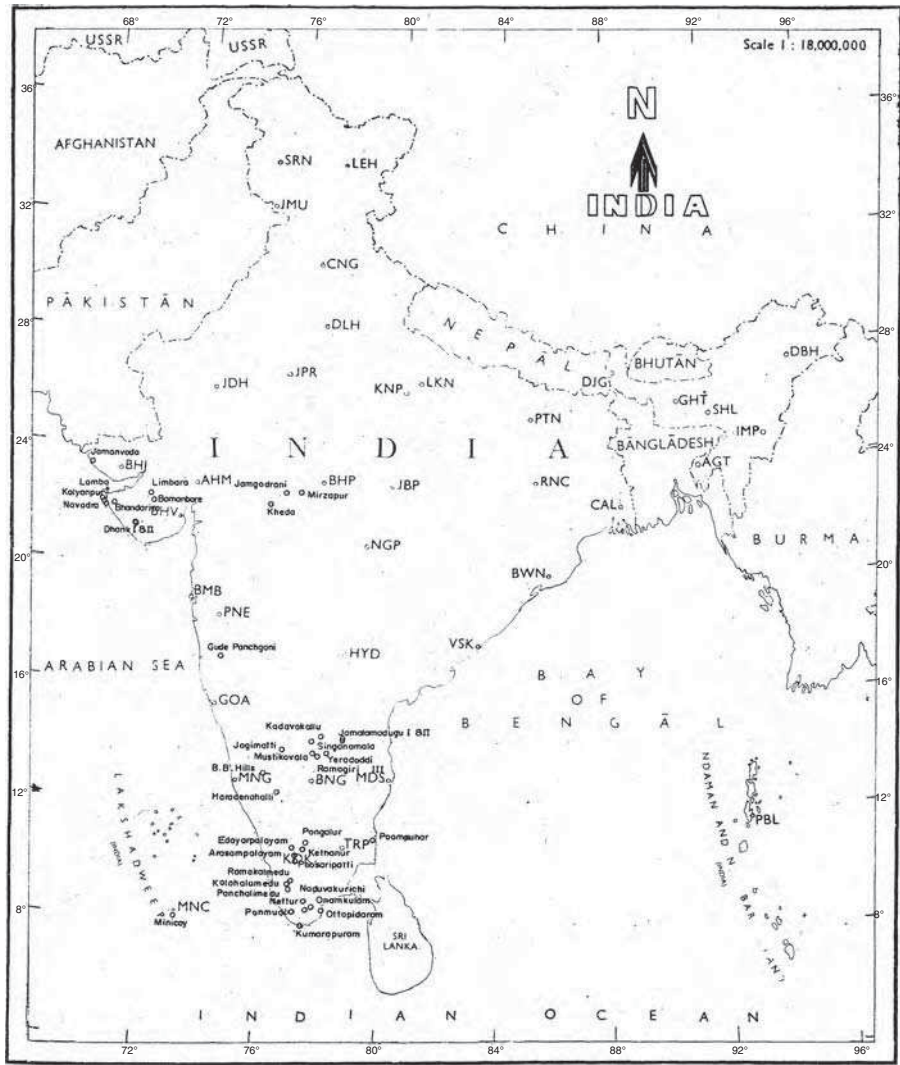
68° 72° 76° 80° 84° 88° 92° 96°

USSR USSR

Scale 1 : 18,000,000

36° 36°

N

INDIA

AFGHANISTAN

SRN LEH

32° JMU 32°

C H I N A

CNG

PĀKISTĀN

28° DLH 28°

NEPĀL

BHUTĀN DBH

JDH JPR KNP LKN DJG GHT SHL

PTN IMP

24° I N D I A BĀNGLĀDESH 24°

Jamanvada BHJ AGT

Lomba Limbara AHM Jamgodrani BHP JBP RNC

Kalyanpur Bhandarior Bamanbore Mirzapur

Navadra BHV Kheda CAL

Dhank I & II

20° NGP B U R M A 20°

BWN

BMB

PNE

Gude Panchgoni

16° ARABIAN SEA HYD VSK 16°

B A Y

GOA O F

B E N G Ā L

Kadavakallu Jamalamadugu I & II

Jogimatti Singanamala

Mustikovala Yeradoddi

B.B. Hills Ramagiri III

12° MNG BNG MDS 12°

Heradenahalli NDAMAN AND N

LAKSHADWEEP (INDIA) PBL

Edayarpalayam Pongalur Poompuhar

Arasampalayam KDI TRP

Ketnanur

Pasaripatti

Ramakalmedu

Kolahalamedu Naduvakurichi (INDIA)

Panchalimedu BAR

8° MNC Netturo Onamkulam 8°

Minicoy Panmudi Ottapidaram

Kumarapuram SRI LANKA

I N D I A N O C E A N

72° 76° 80° 84° 88° 92° 96°